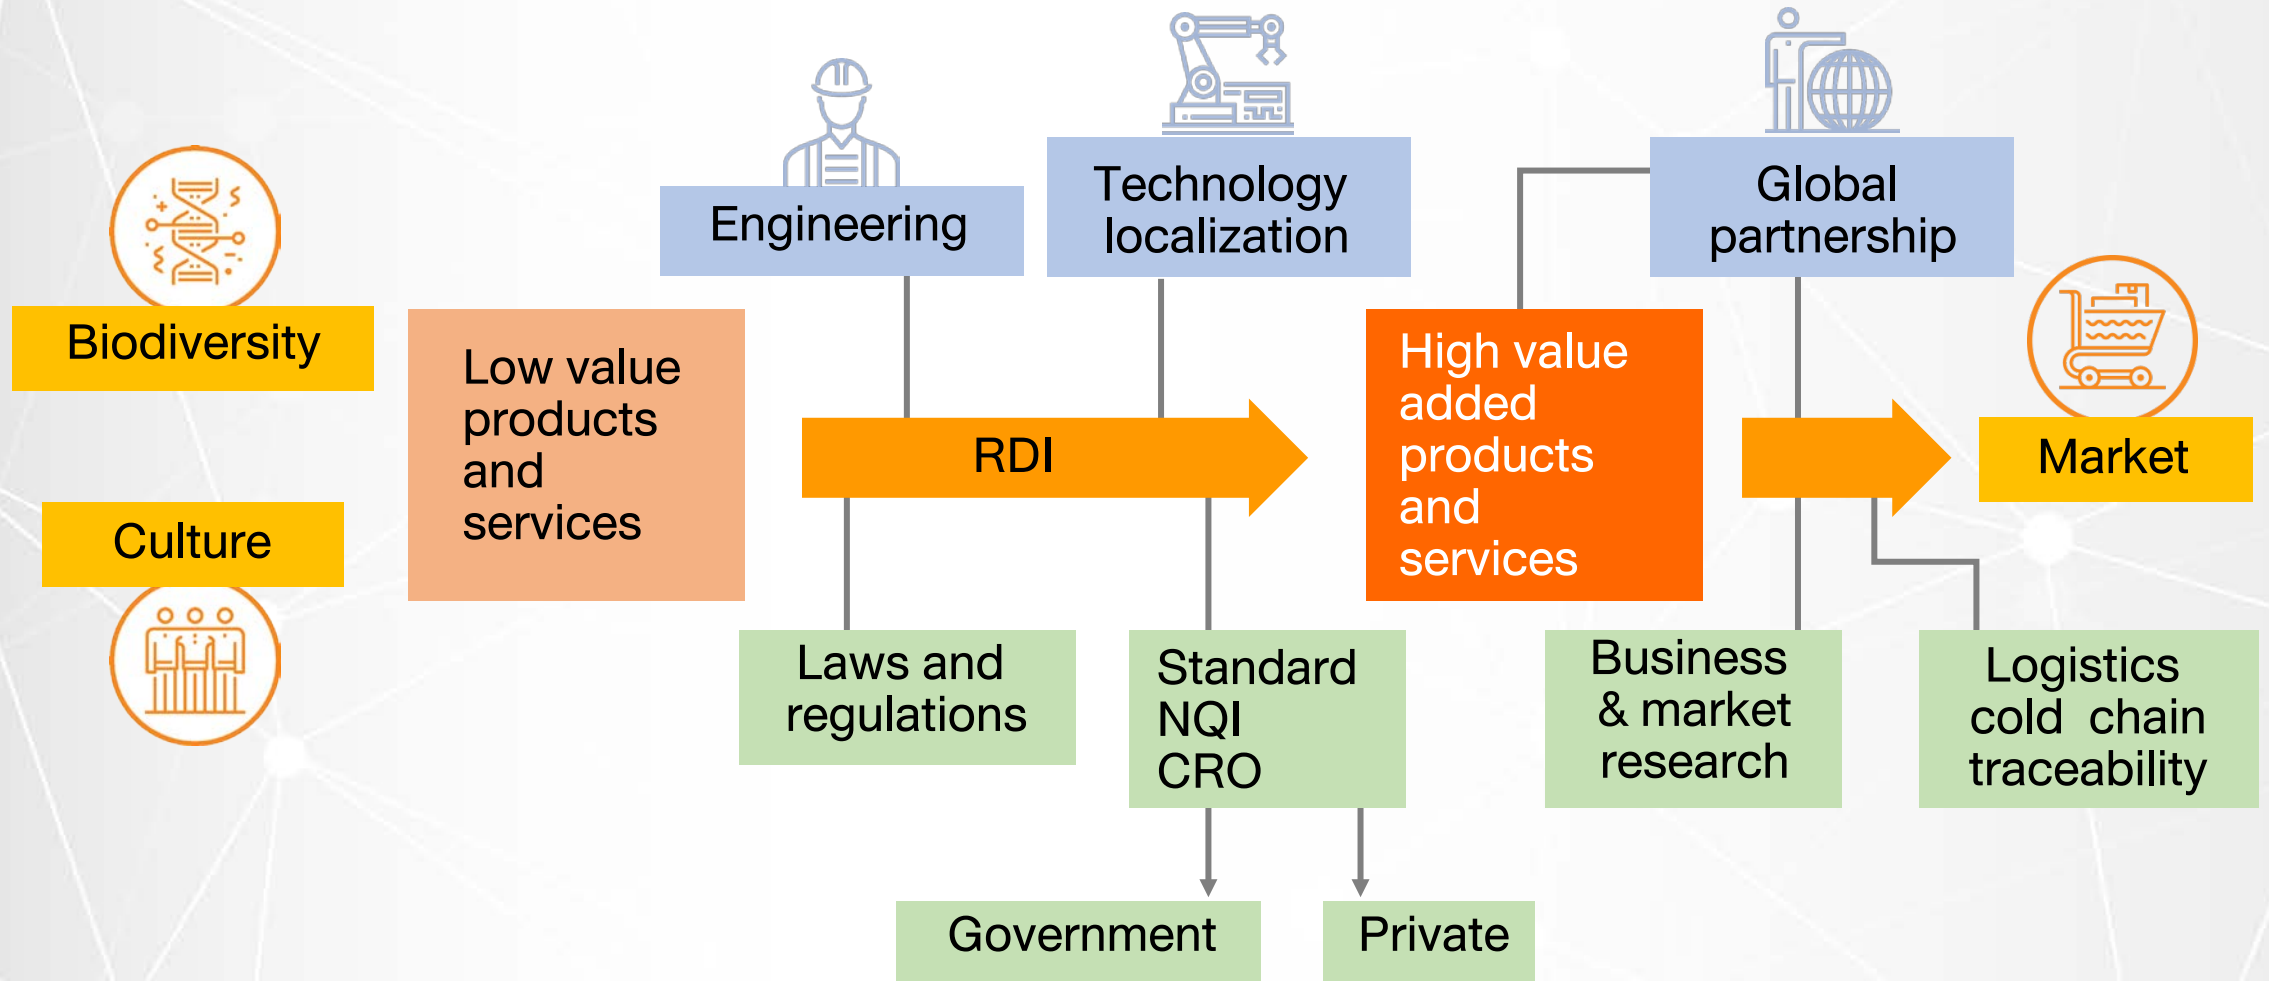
Biodiversity

Culture

Low value products and services

Engineering

Technology localization

Global partnership

RDI

High value added products and services

Market

Laws and regulations

Standard NQI CRO

Business & market research

Logistics cold chain traceability

Government

Private